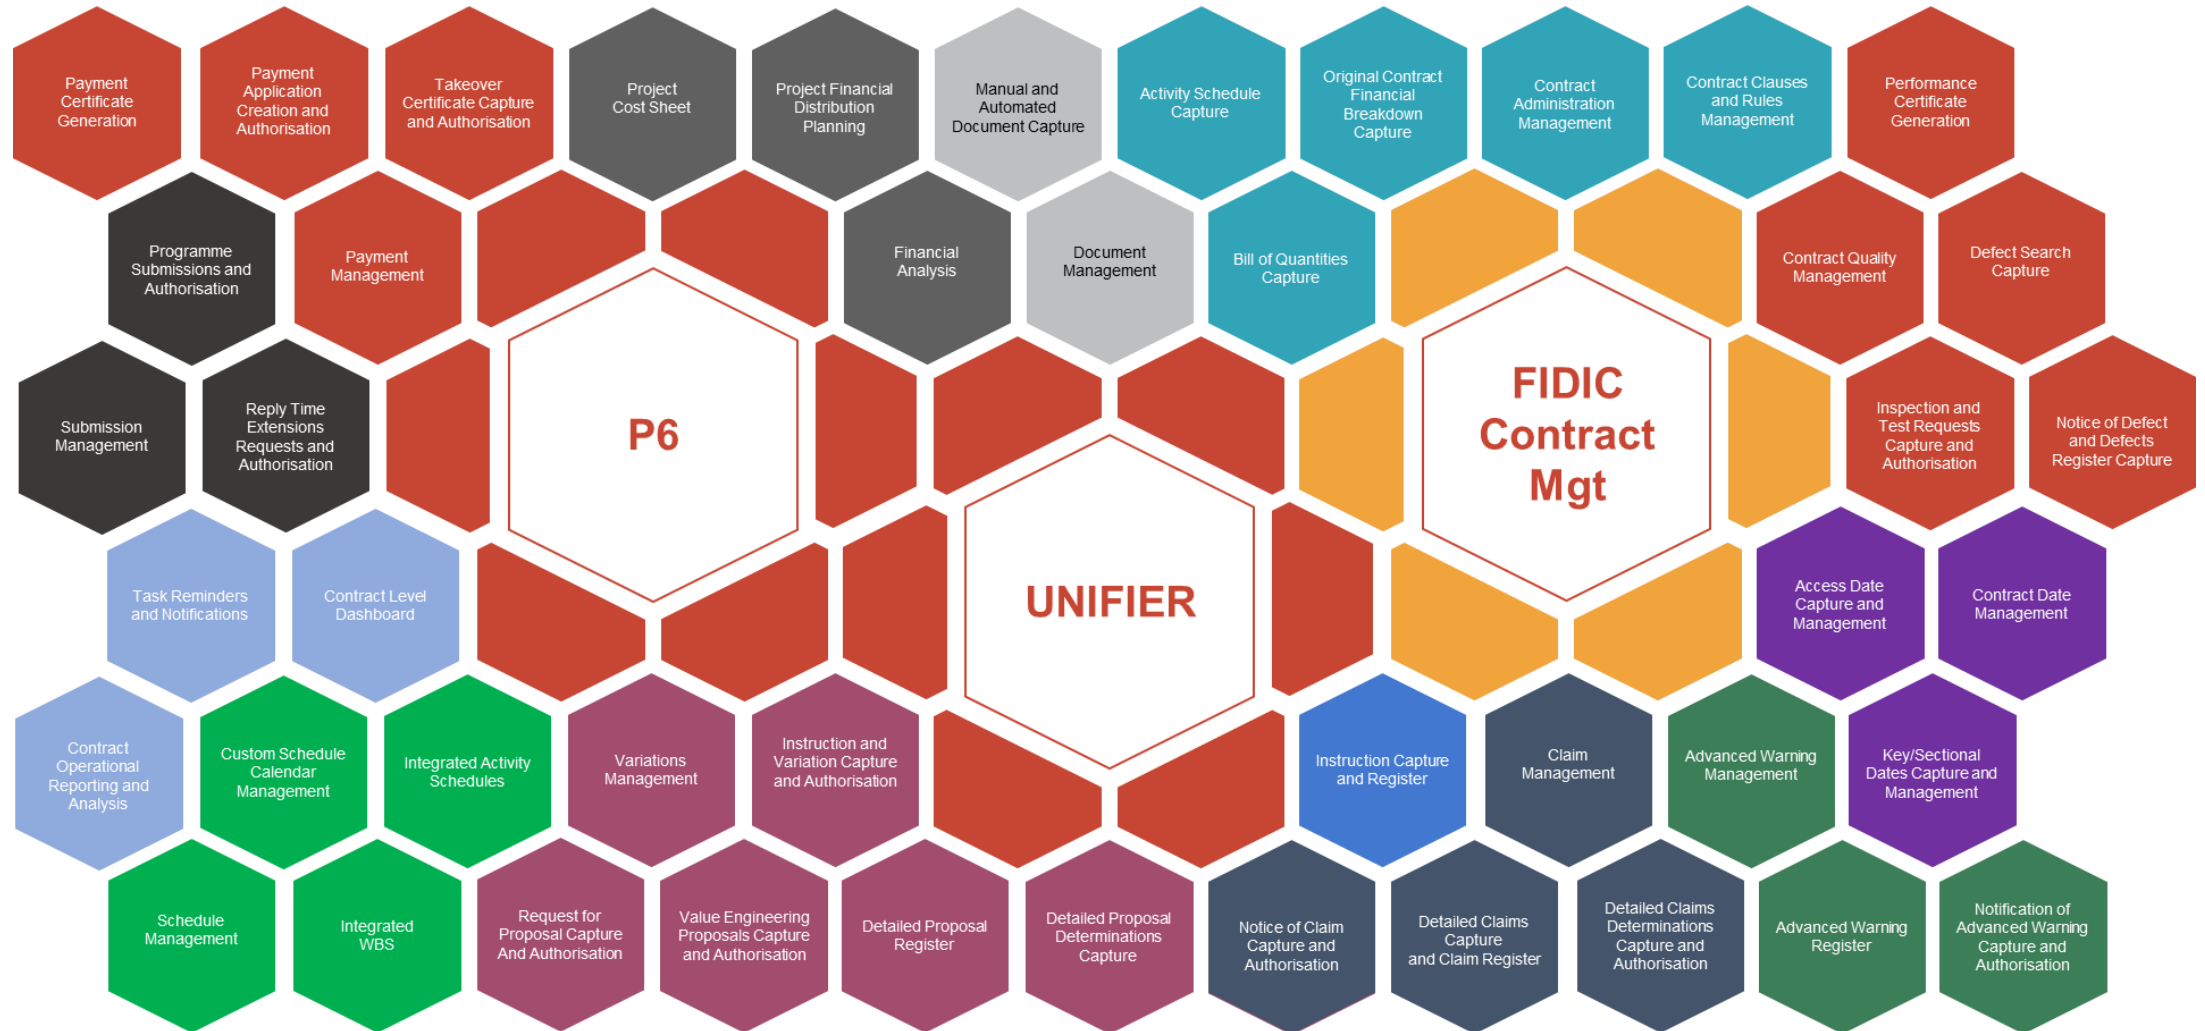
Payment Certificate Generation

Payment Application Creation and Authorisation

Takeover Certificate Capture and Authorisation

Project Cost Sheet

Project Financial Distribution Planning

Manual and Automated Document Capture

Activity Schedule Capture

Original Contract Financial Breakdown Capture

Contract Administration Management

Contract Clauses and Rules Management

Performance Certificate Generation

Programme Submissions and Authorisation

Payment Management

Financial Analysis

Document Management

Bill of Quantities Capture

Contract Quality Management

Defect Search Capture

Submission Management

Reply Time Extensions Requests and Authorisation

P6

FIDIC Contract Mgt

Inspection and Test Requests Capture and Authorisation

Notice of Defect and Defects Register Capture

Task Reminders and Notifications

Contract Level Dashboard

UNIFIER

Access Date Capture and Management

Contract Date Management

Contract Operational Reporting and Analysis

Custom Schedule Calendar Management

Integrated Activity Schedules

Variations Management

Instruction and Variation Capture and Authorisation

Instruction Capture and Register

Claim Management

Advanced Warning Management

Key/Sectional Dates Capture and Management

Schedule Management

Integrated WBS

Request for Proposal Capture And Authorisation

Value Engineering Proposals Capture and Authorisation

Detailed Proposal Register

Detailed Proposal Determinations Capture

Notice of Claim Capture and Authorisation

Detailed Claims Capture and Claim Register

Detailed Claims Determinations Capture and Authorisation

Advanced Warning Register

Notification of Advanced Warning Capture and Authorisation